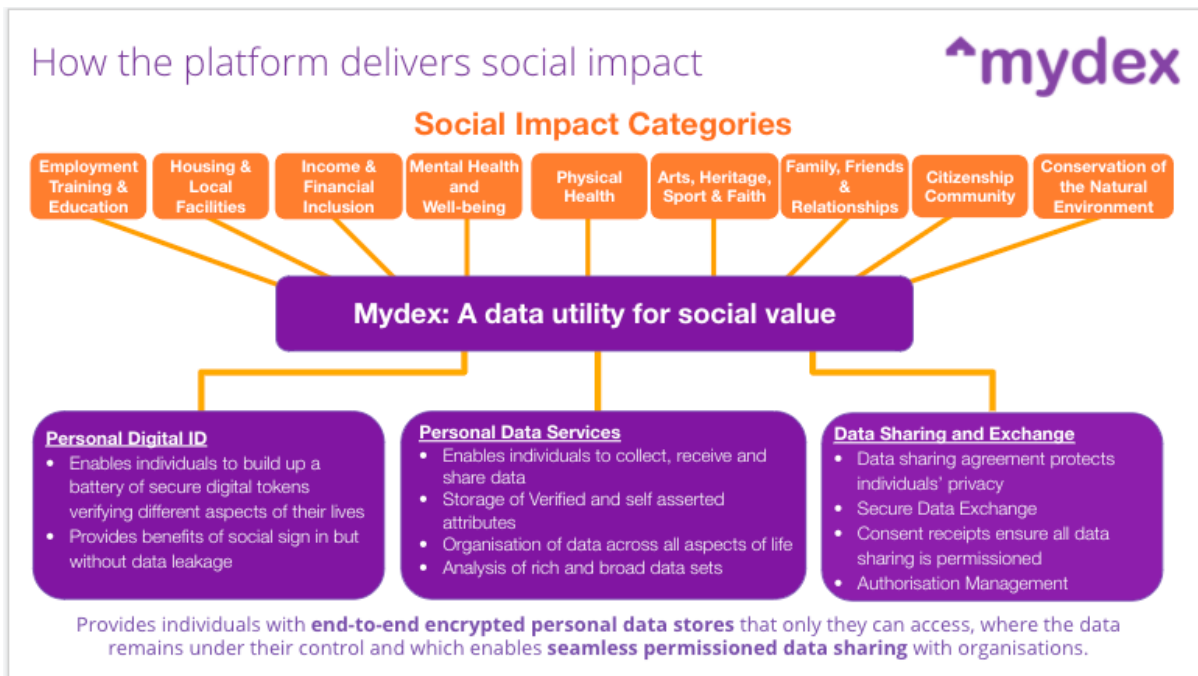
How the platform delivers social impact

mydex

Social Impact Categories

Employment Training & Education

Housing & Local Facilities

Income & Financial Inclusion

Mental Health and Well-being

Physical Health

Arts, Heritage, Sport & Faith

Family, Friends & Relationships

Citizenship Community

Conservation of the Natural Environment

Mydex: A data utility for social value

Personal Digital ID
• Enables individuals to build up a battery of secure digital tokens verifying different aspects of their lives
• Provides benefits of social sign in but without data leakage

Personal Data Services
• Enables individuals to collect, receive and share data
• Storage of Verified and self asserted attributes
• Organisation of data across all aspects of life
• Analysis of rich and broad data sets

Data Sharing and Exchange
• Data sharing agreement protects individuals' privacy
• Secure Data Exchange
• Consent receipts ensure all data sharing is permissioned
• Authorisation Management

Provides individuals with end-to-end encrypted personal data stores that only they can access, where the data remains under their control and which enables seamless permissioned data sharing with organisations.